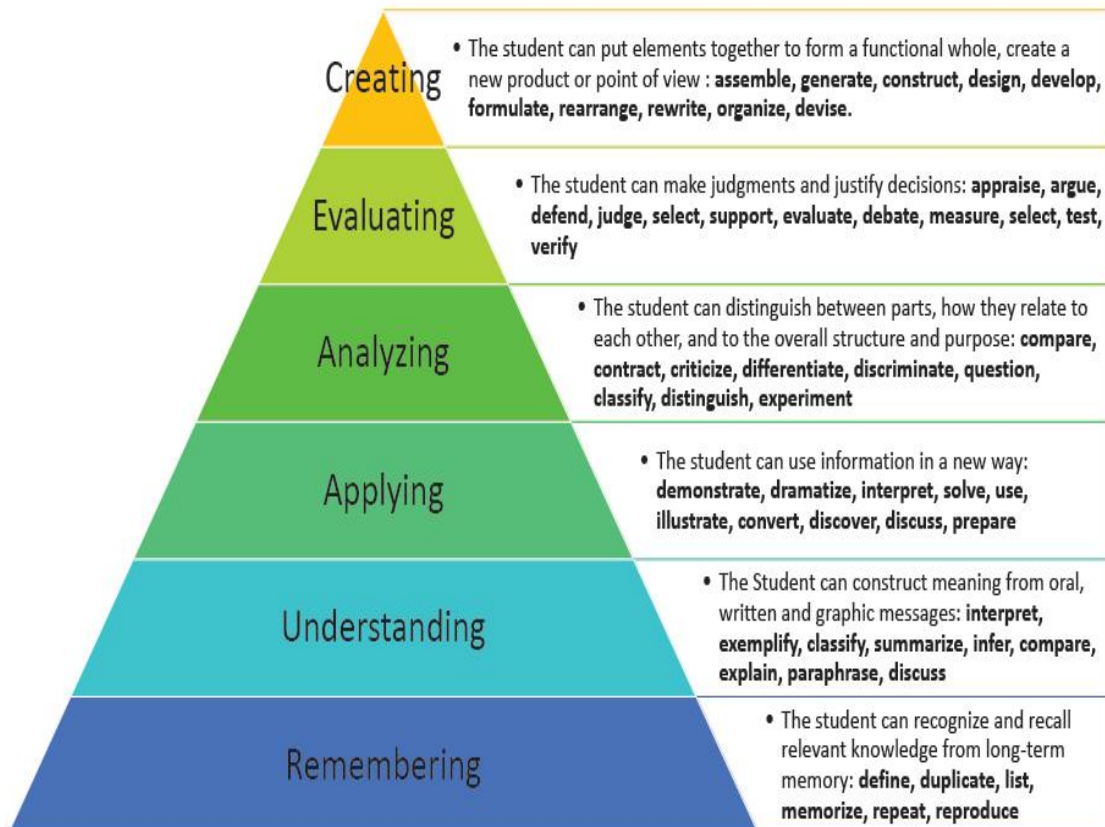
Creating

• The student can put elements together to form a functional whole, create a new product or point of view : assemble, generate, construct, design, develop, formulate, rearrange, rewrite, organize, devise.

Evaluating

• The student can make judgments and justify decisions: appraise, argue, defend, judge, select, support, evaluate, debate, measure, select, test, verify

Analyzing

• The student can distinguish between parts, how they relate to each other, and to the overall structure and purpose: compare, contract, criticize, differentiate, discriminate, question, classify, distinguish, experiment

Applying

• The student can use information in a new way: demonstrate, dramatize, interpret, solve, use, illustrate, convert, discover, discuss, prepare

Understanding

• The Student can construct meaning from oral, written and graphic messages: interpret, exemplify, classify, summarize, infer, compare, explain, paraphrase, discuss

Remembering

• The student can recognize and recall relevant knowledge from long-term memory: define, duplicate, list, memorize, repeat, reproduce